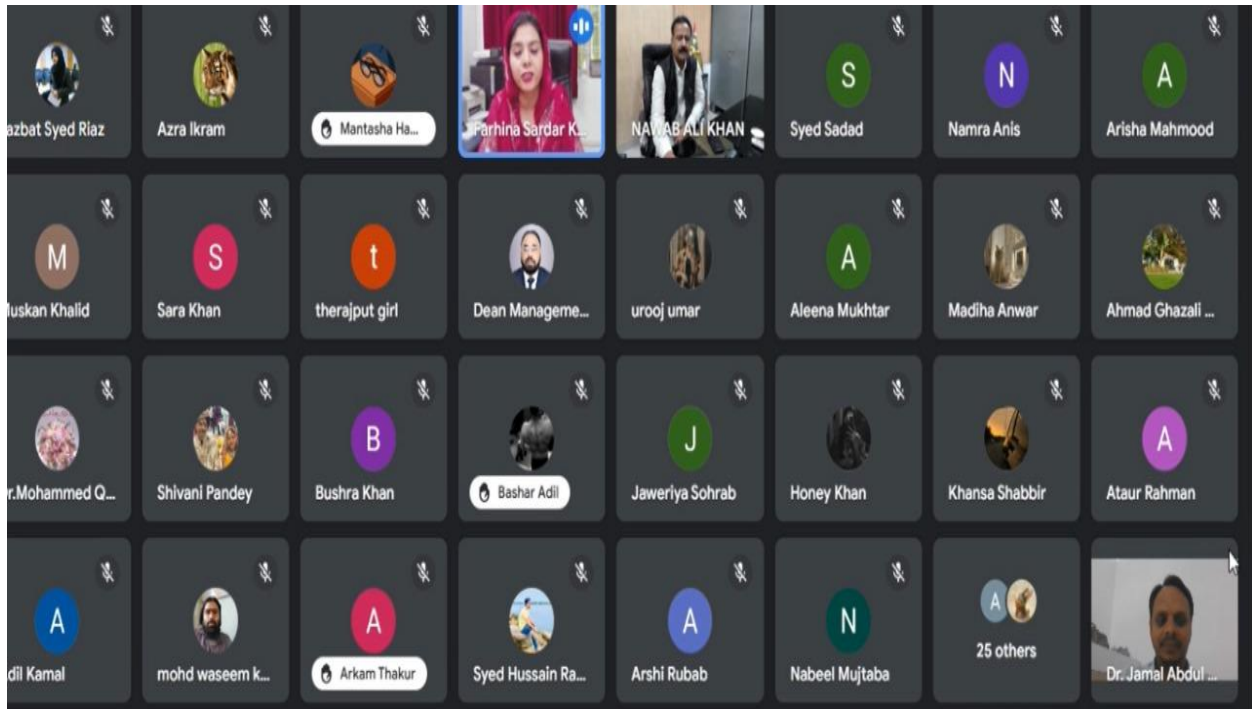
azbat Syed Riaz
Azra Ikram
Mantasha Ha...
Farhina Sardar K...
NAWAB ALI KHAN
S
Syed Sadad
N
Namra Anis
A
Arisha Mahmood

M
luskan Khalid
S
Sara Khan
t
therajput girl
Dean Manageme...
urooj umar
A
Aleena Mukhtar
Madiha Anwar
Ahmad Ghazali ...

r.Mohammed Q...
Shivani Pandey
B
Bushra Khan
Bashar Adil
J
Jaweriya Sohrab
Honey Khan
Khansa Shabbir
A
Ataur Rahman

A
dil Kamal
mohd waseem k...
A
Arkam Thakur
Syed Hussain Ra...
A
Arshi Rubab
N
Nabeel Mujtaba
A
25 others
Dr. Jamal Abdul ...